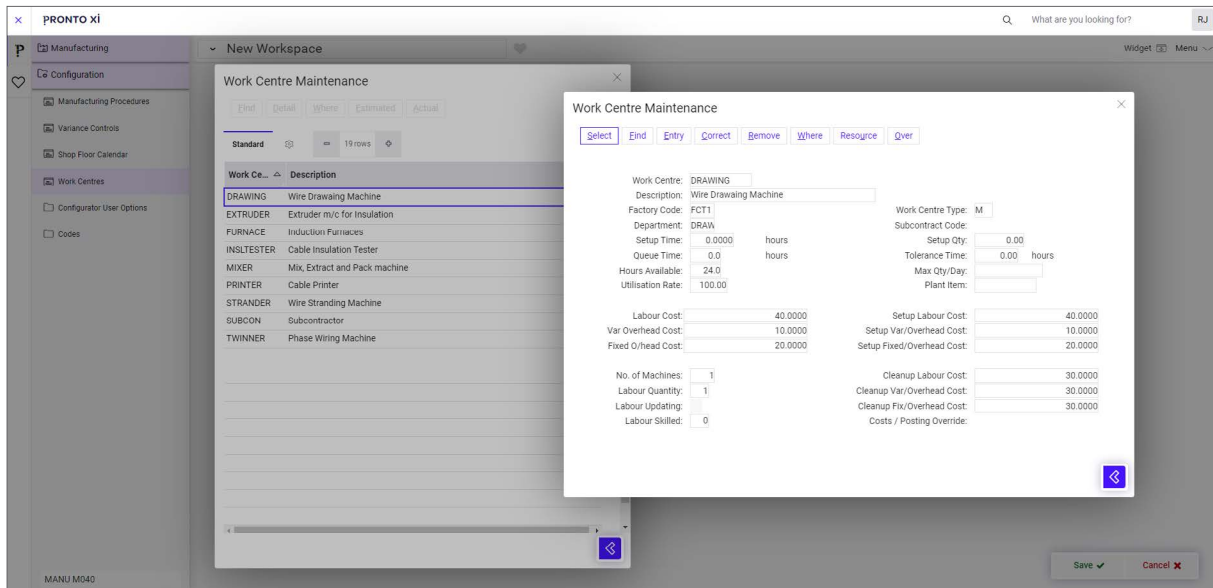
PRONTO XI

What are you looking for?

RJ

Manufacturing

Configuration

Manufacturing Procedures

Variance Controls

Shop Floor Calendar

Work Centres

Configurator User Options

Codes

MANU M040

New Workspace

Widget Menu

Work Centre Maintenance

Find Detail Where Estimated Actual

Standard 19 rows

| Work Ce... | Description |
|---|---|
| DRAWING | Wire Drawaing Machine |
| EXTRUDER | Extruder m/c for Insulation |
| FURNACE | Induction Furnaces |
| INSLTESTER | Cable Insulation Tester |
| MIXER | Mix, Extract and Pack machine |
| PRINTER | Cable Printer |
| STRANDER | Wire Stranding Machine |
| SUBCON | Subcontractor |
| TWINNER | Phase Wiring Machine |

Work Centre Maintenance

Select Find Entry Correct Remove Where Resource Over

Work Centre: DRAWING
Description: Wire Drawaing Machine
Factory Code: FCT1
Department: DRAW
Setup Time: 0.0000 hours
Queue Time: 0.0 hours
Hours Available: 24.0
Utilisation Rate: 100.00

Work Centre Type: M
Subcontract Code:
Setup Qty: 0.00
Tolerance Time: 0.00 hours
Max Qty/Day:
Plant Item:

Labour Cost: 40.0000
Var Overhead Cost: 10.0000
Fixed O/head Cost: 20.0000

Setup Labour Cost: 40.0000
Setup Var/Overhead Cost: 10.0000
Setup Fixed/Overhead Cost: 20.0000

No. of Machines: 1
Labour Quantity: 1
Labour Updating:
Labour Skilled: 0

Cleanup Labour Cost: 30.0000
Cleanup Var/Overhead Cost: 30.0000
Cleanup Fix/Overhead Cost: 30.0000
Costs / Posting Override:

Save ✔ Cancel ✖